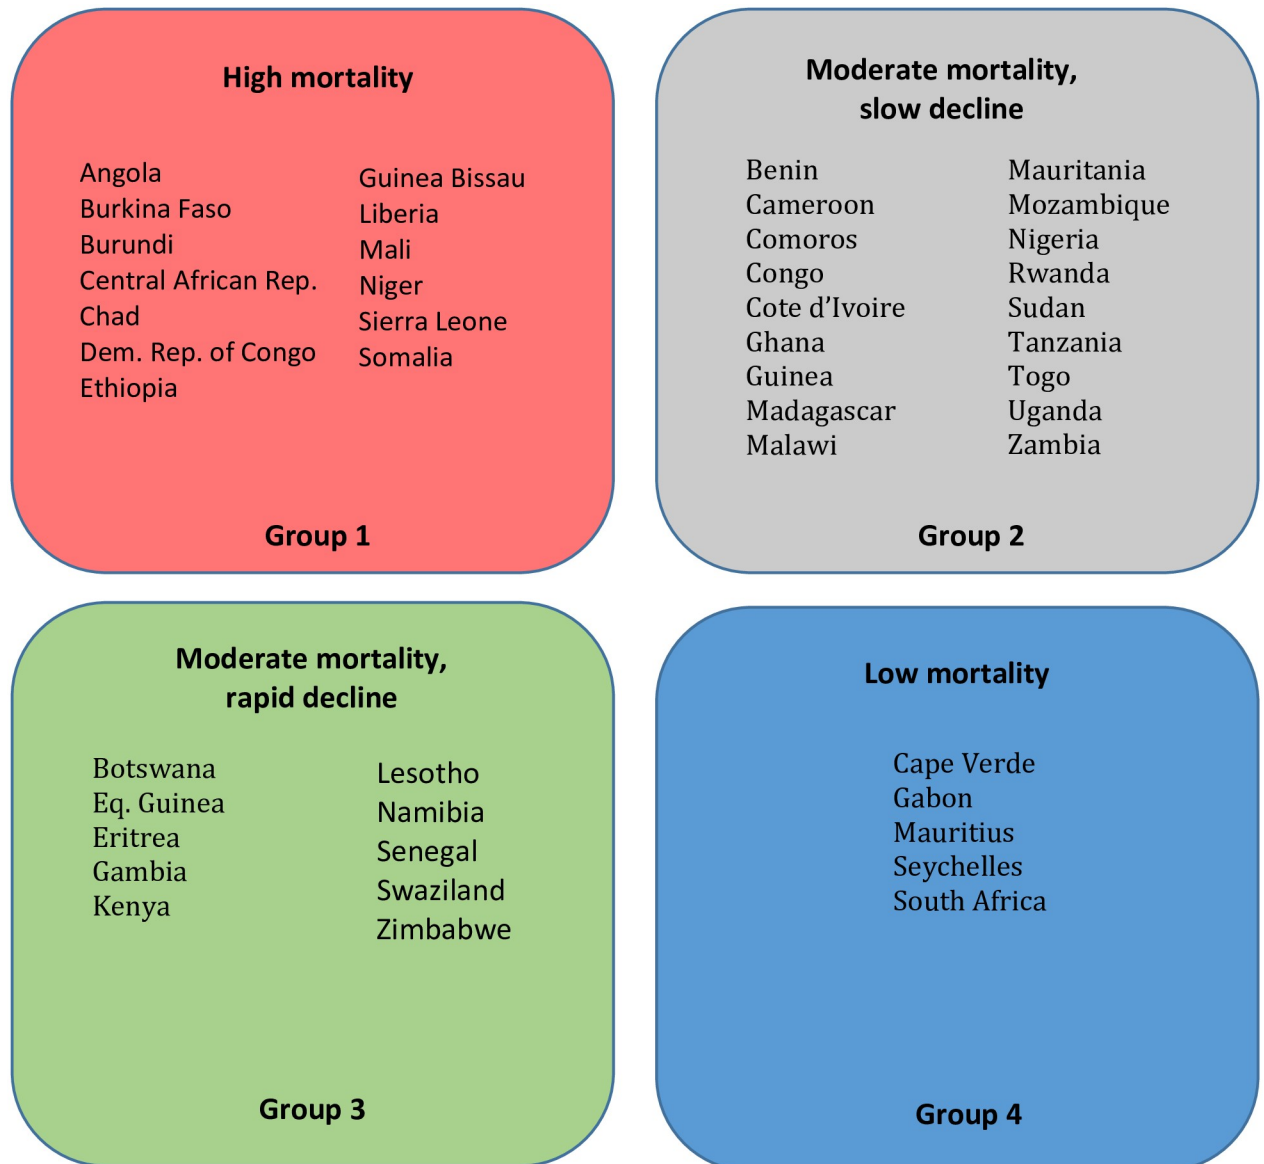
High mortality

Angola
Burkina Faso
Burundi
Central African Rep.
Chad
Dem. Rep. of Congo
Ethiopia

Guinea Bissau
Liberia
Mali
Niger
Sierra Leone
Somalia

Group 1

Moderate mortality, slow decline

Benin
Cameroon
Comoros
Congo
Cote d'Ivoire
Ghana
Guinea
Madagascar
Malawi

Mauritania
Mozambique
Nigeria
Rwanda
Sudan
Tanzania
Togo
Uganda
Zambia

Group 2

Moderate mortality, rapid decline

Botswana
Eq. Guinea
Eritrea
Gambia
Kenya

Lesotho
Namibia
Senegal
Swaziland
Zimbabwe

Group 3

Low mortality

Cape Verde
Gabon
Mauritius
Seychelles
South Africa

Group 4